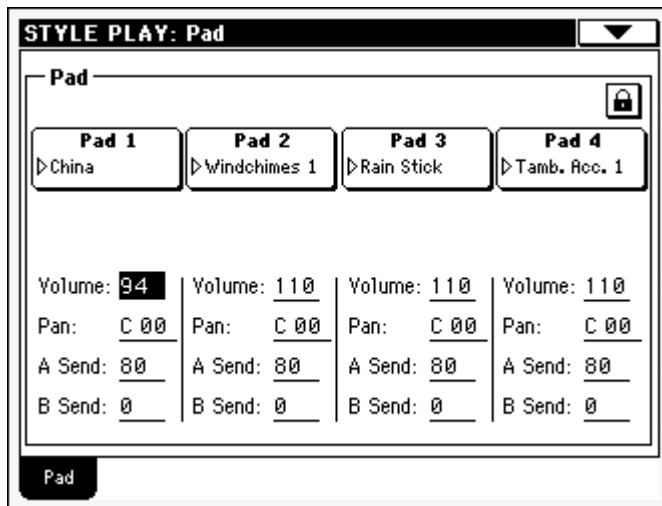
STYLE PLAY: Pad

Pad

Pad 1
▷China

Pad 2
▷Windchimes 1

Pad 3
▷Rain Stick

Pad 4
▷Tamb. Acc. 1

| | | | |
|---|---|---|---|
| Volume: 94 | Volume: 110 | Volume: 110 | Volume: 110 |
| Pan: C 00 | Pan: C 00 | Pan: C 00 | Pan: C 00 |
| A Send: 80 | A Send: 80 | A Send: 80 | A Send: 80 |
| B Send: 0 | B Send: 0 | B Send: 0 | B Send: 0 |

Pad